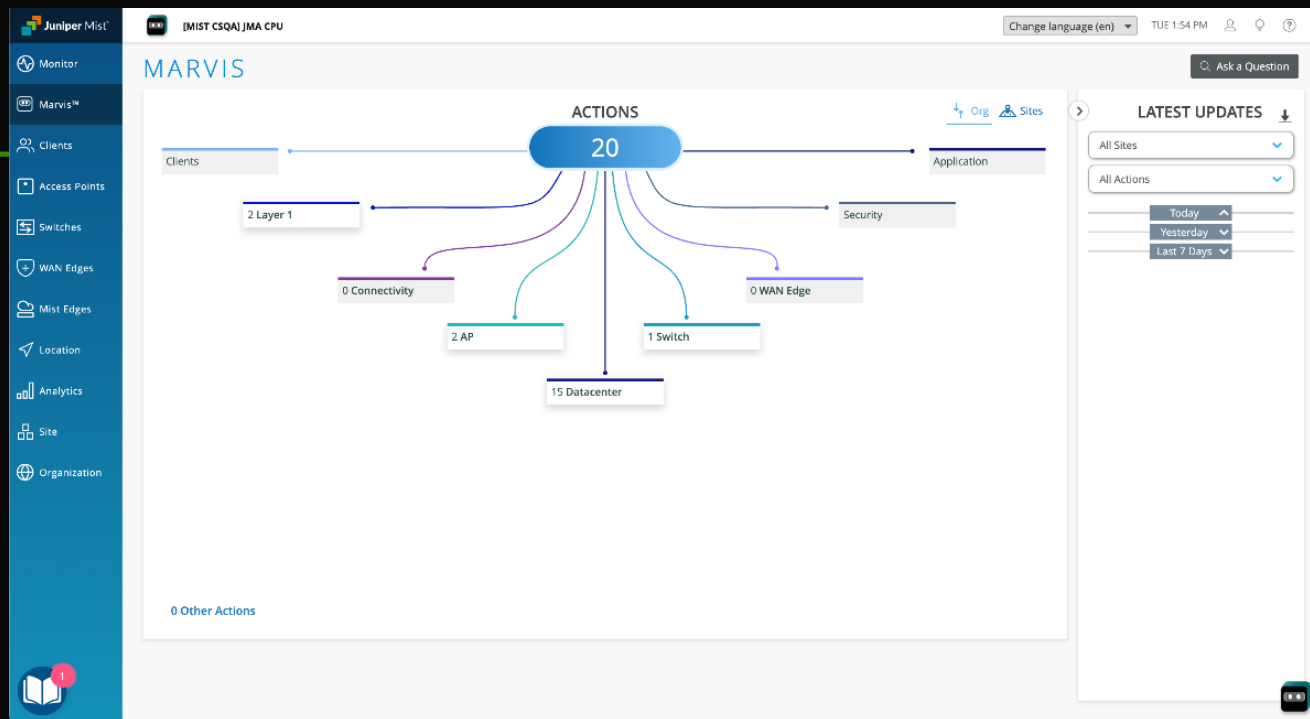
Juniper Mist

[MIST CSQA] JMA CPU

Change language (en)
TUE 1:54 PM

Monitor
Marvis™
Clients
Access Points
Switches
WAN Edges
Mist Edges
Location
Analytics
Site
Organization

1

MARVIS

Ask a Question

ACTIONS

Org
Sites

20

Clients
Application
2 Layer 1
Security
0 Connectivity
0 WAN Edge
2 AP
1 Switch
15 Datacenter

0 Other Actions

LATEST UPDATES

All Sites
All Actions

Today
Yesterday
Last 7 Days